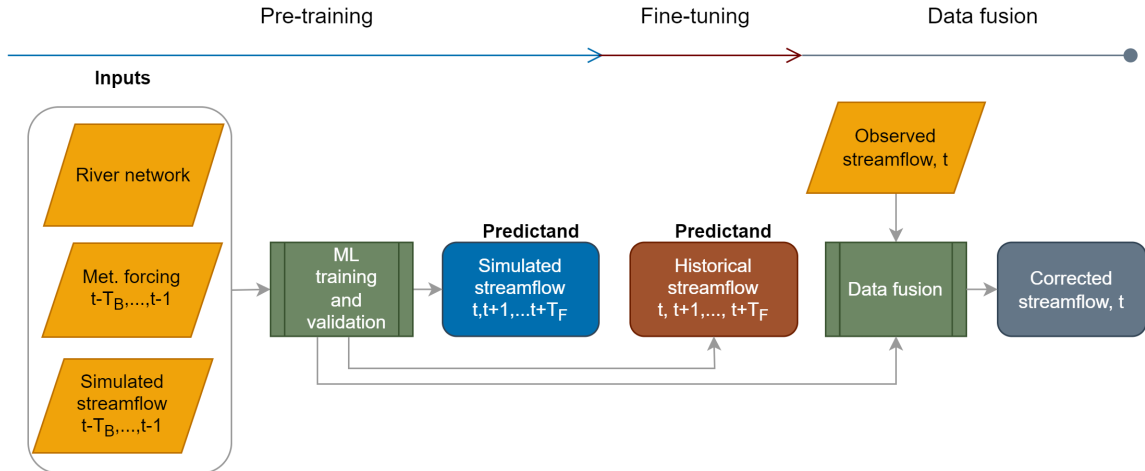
Pre-training

Fine-tuning

Data fusion

Inputs

River network

Met. forcing $t-T_B,...,t-1$

Simulated streamflow $t-T_B,...,t-1$

ML training and validation

Predictand

Simulated streamflow $t,t+1,...t+T_F$

Predictand

Historical streamflow $t, t+1,..., t+T_F$

Observed streamflow, t

Data fusion

Corrected streamflow, t